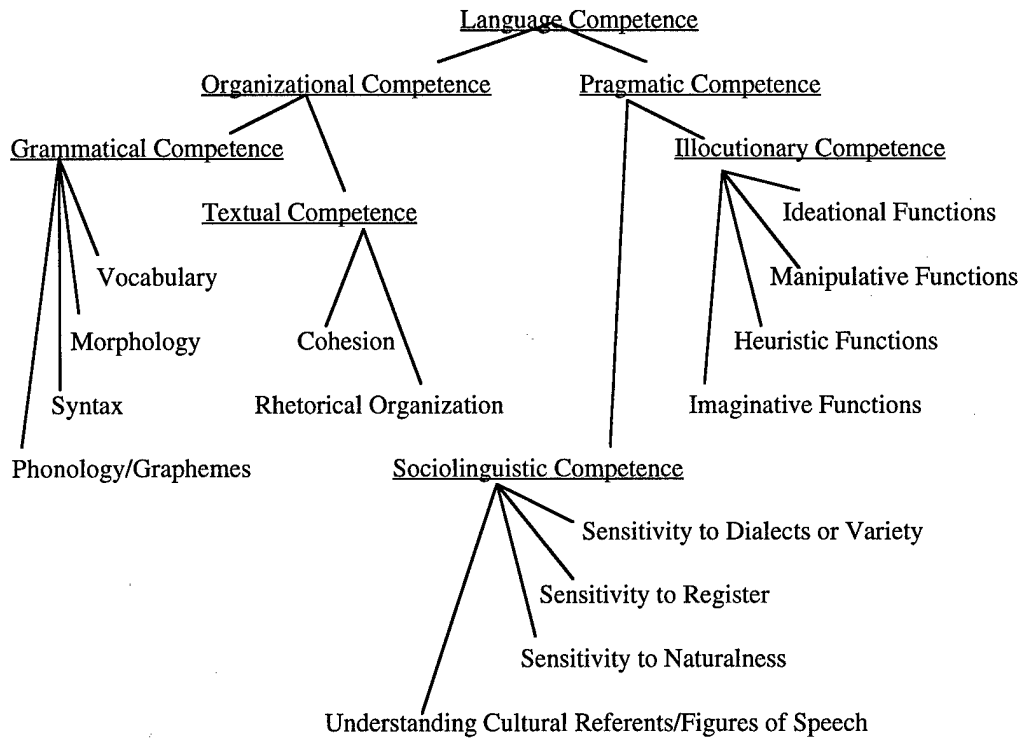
Language Competence

Organizational Competence

Pragmatic Competence

Grammatical Competence

Illocutionary Competence

Textual Competence

Ideational Functions

Vocabulary

Manipulative Functions

Morphology

Cohesion

Heuristic Functions

Syntax

Rhetorical Organization

Imaginative Functions

Phonology/Graphemes

Sociolinguistic Competence

Sensitivity to Dialects or Variety

Sensitivity to Register

Sensitivity to Naturalness

Understanding Cultural Referents/Figures of Speech